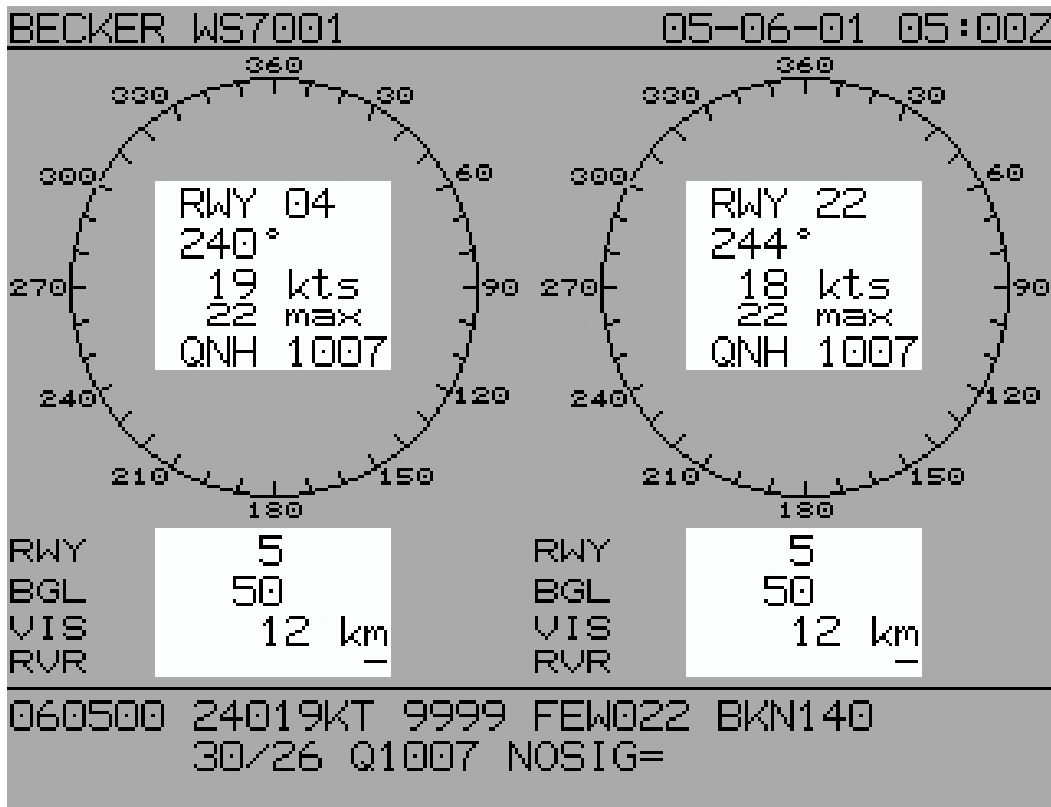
BECKER WS7001 05-06-01 05:00Z

360
330 30
300 60
RWY 04
240°
19 kts
22 max
QNH 1007
270 90
240 120
210 150
180

360
330 30
300 60
RWY 22
244°
18 kts
22 max
QNH 1007
270 90
240 120
210 150
180

RWY 5
BGL 50
VIS 12 km
RVR –

RWY 5
BGL 50
VIS 12 km
RVR –

060500 24019KT 9999 FEW022 BKN140
30/26 Q1007 NOSIG=